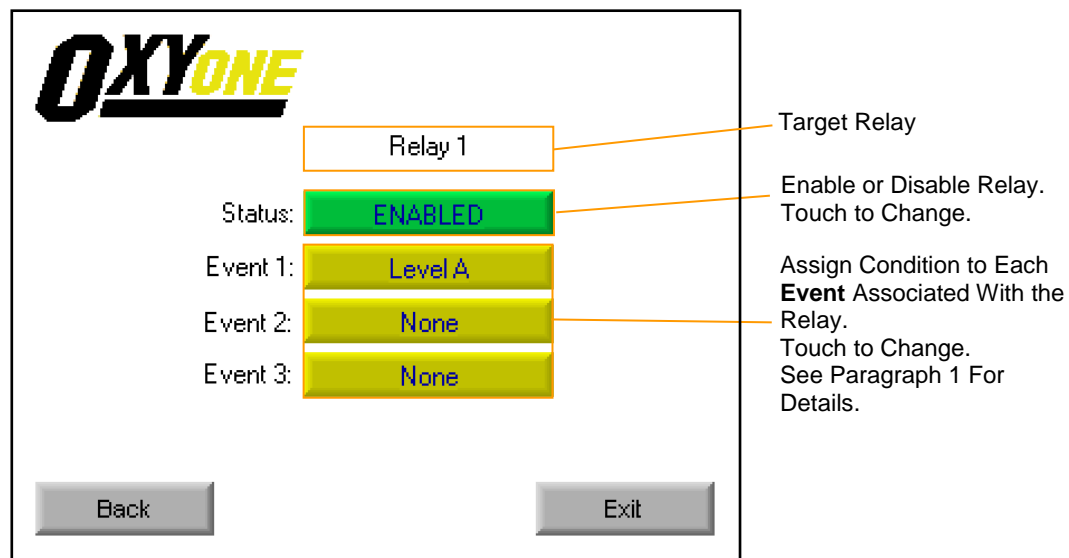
OXYONE

Relay 1

Status: ENABLED

Event 1: Level A

Event 2: None

Event 3: None

Back

Exit

Target Relay

Enable or Disable Relay. Touch to Change.

Assign Condition to Each **Event** Associated With the Relay.
Touch to Change.
See Paragraph 1 For Details.